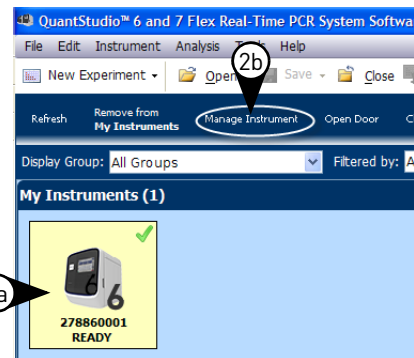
QuantStudio™ 6 and 7 Flex Real-Time PCR System Softw

File Edit Instrument Analysis T Help

New Experiment Open Save Close

2b

Refresh Remove from My Instruments Manage Instrument Open Door C

Display Group: All Groups Filtered by: A

My Instruments (1)

a

6

278860001
READY